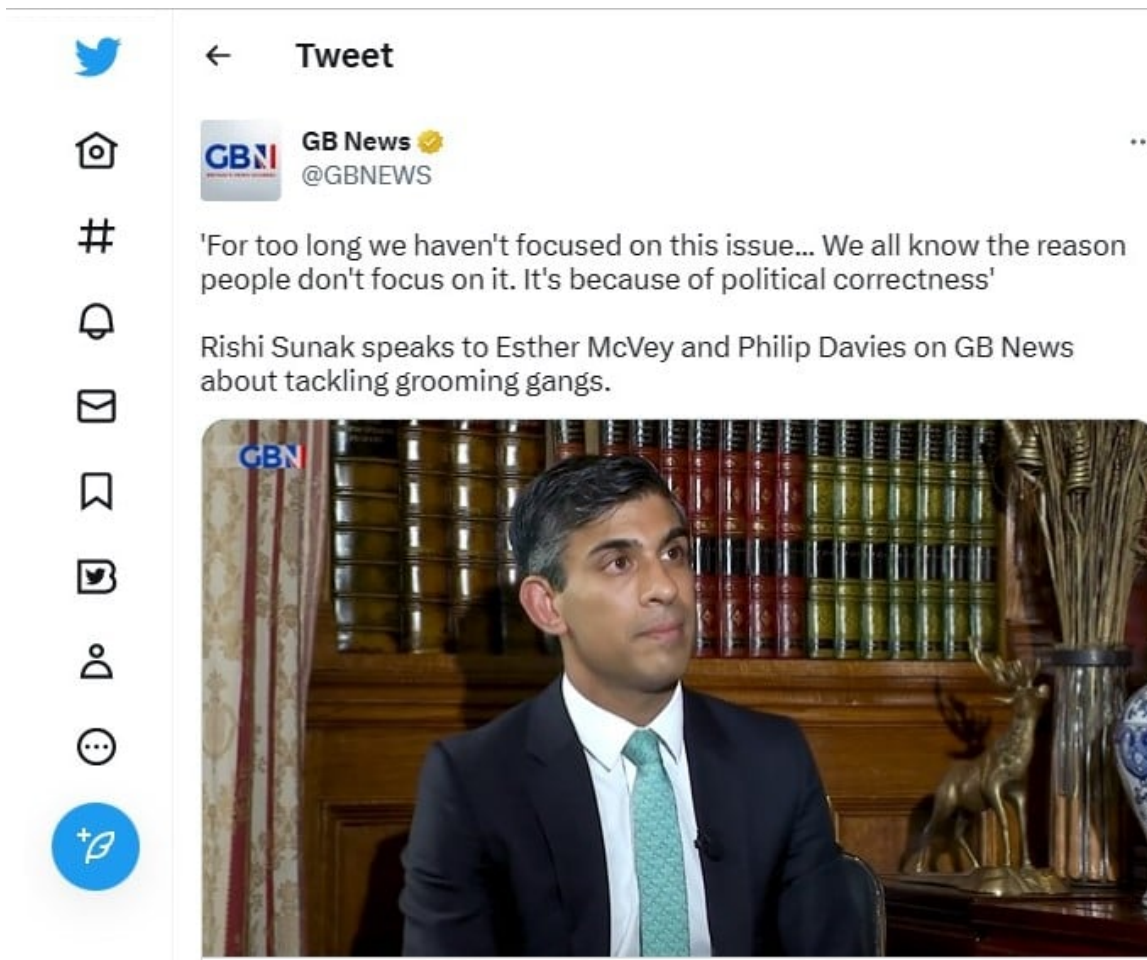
Tweet

GBN

GB News
@GBNEWS

'For too long we haven't focused on this issue... We all know the reason people don't focus on it. It's because of political correctness'

Rishi Sunak speaks to Esther McVey and Philip Davies on GB News about tackling grooming gangs.

GBN